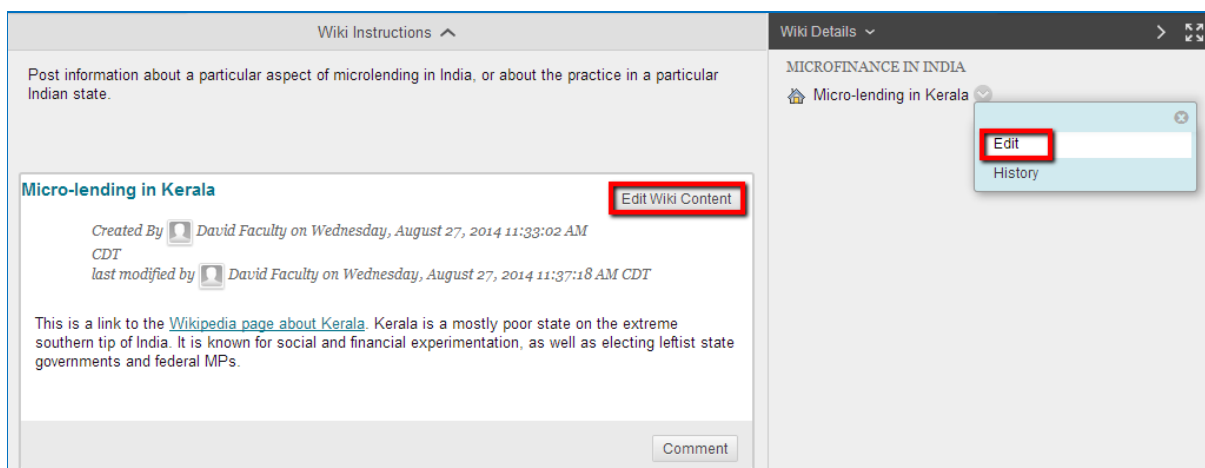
Wiki Instructions

Post information about a particular aspect of microlending in India, or about the practice in a particular Indian state.

Micro-lending in Kerala

Edit Wiki Content

Created By David Faculty on Wednesday, August 27, 2014 11:33:02 AM CDT
last modified by David Faculty on Wednesday, August 27, 2014 11:37:18 AM CDT

This is a link to the Wikipedia page about Kerala. Kerala is a mostly poor state on the extreme southern tip of India. It is known for social and financial experimentation, as well as electing leftist state governments and federal MPs.

Comment

Wiki Details

MICROFINANCE IN INDIA

Micro-lending in Kerala

Edit

History